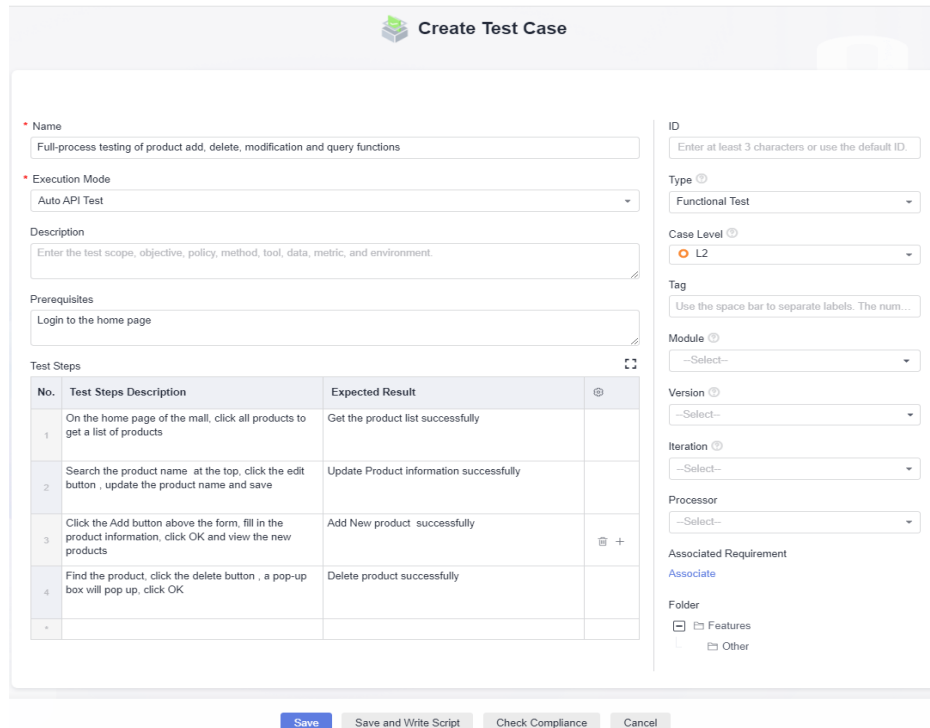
Create Test Case

* Name
Full-process testing of product add, delete, modification and query functions

* Execution Mode
Auto API Test

Description
Enter the test scope, objective, policy, method, tool, data, metric, and environment.

Prerequisites
Login to the home page

Test Steps

| No. | Test Steps Description | Expected Result | |
|---|---|---|---|
| 1 | On the home page of the mall, click all products to get a list of products | Get the product list successfully | |
| 2 | Search the product name at the top, click the edit button , update the product name and save | Update Product information successfully | |
| 3 | Click the Add button above the form, fill in the product information, click OK and view the new products | Add New product successfully | + |
| 4 | Find the product, click the delete button , a pop-up box will pop up, click OK | Delete product successfully | |
| + | | | |

ID
Enter at least 3 characters or use the default ID.

Type
Functional Test

Case Level
L2

Tag
Use the space bar to separate labels. The num...

Module
--Select--

Version
--Select--

Iteration
--Select--

Processor
--Select--

Associated Requirement
Associate

Folder
Features
Other

Save Save and Write Script Check Compliance Cancel